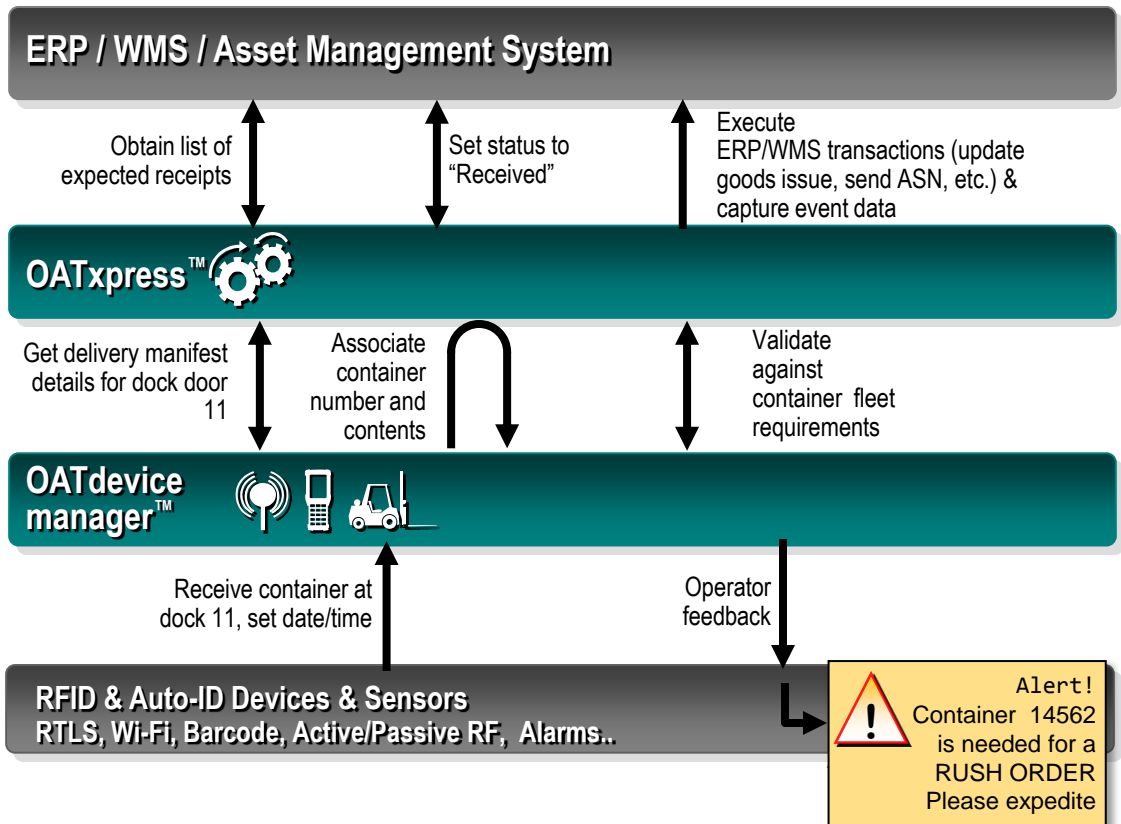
ERP / WMS / Asset Management System

Obtain list of expected receipts

Set status to "Received"

Execute ERP/WMS transactions (update goods issue, send ASN, etc.) & capture event data

OATxpress™

Get delivery manifest details for dock door 11

Associate container number and contents

Validate against container fleet requirements

OATdevice manager™

Receive container at dock 11, set date/time

Operator feedback

RFID & Auto-ID Devices & Sensors
RTLS, Wi-Fi, Barcode, Active/Passive RF, Alarms..

Alert!
Container 14562 is needed for a RUSH ORDER Please expedite